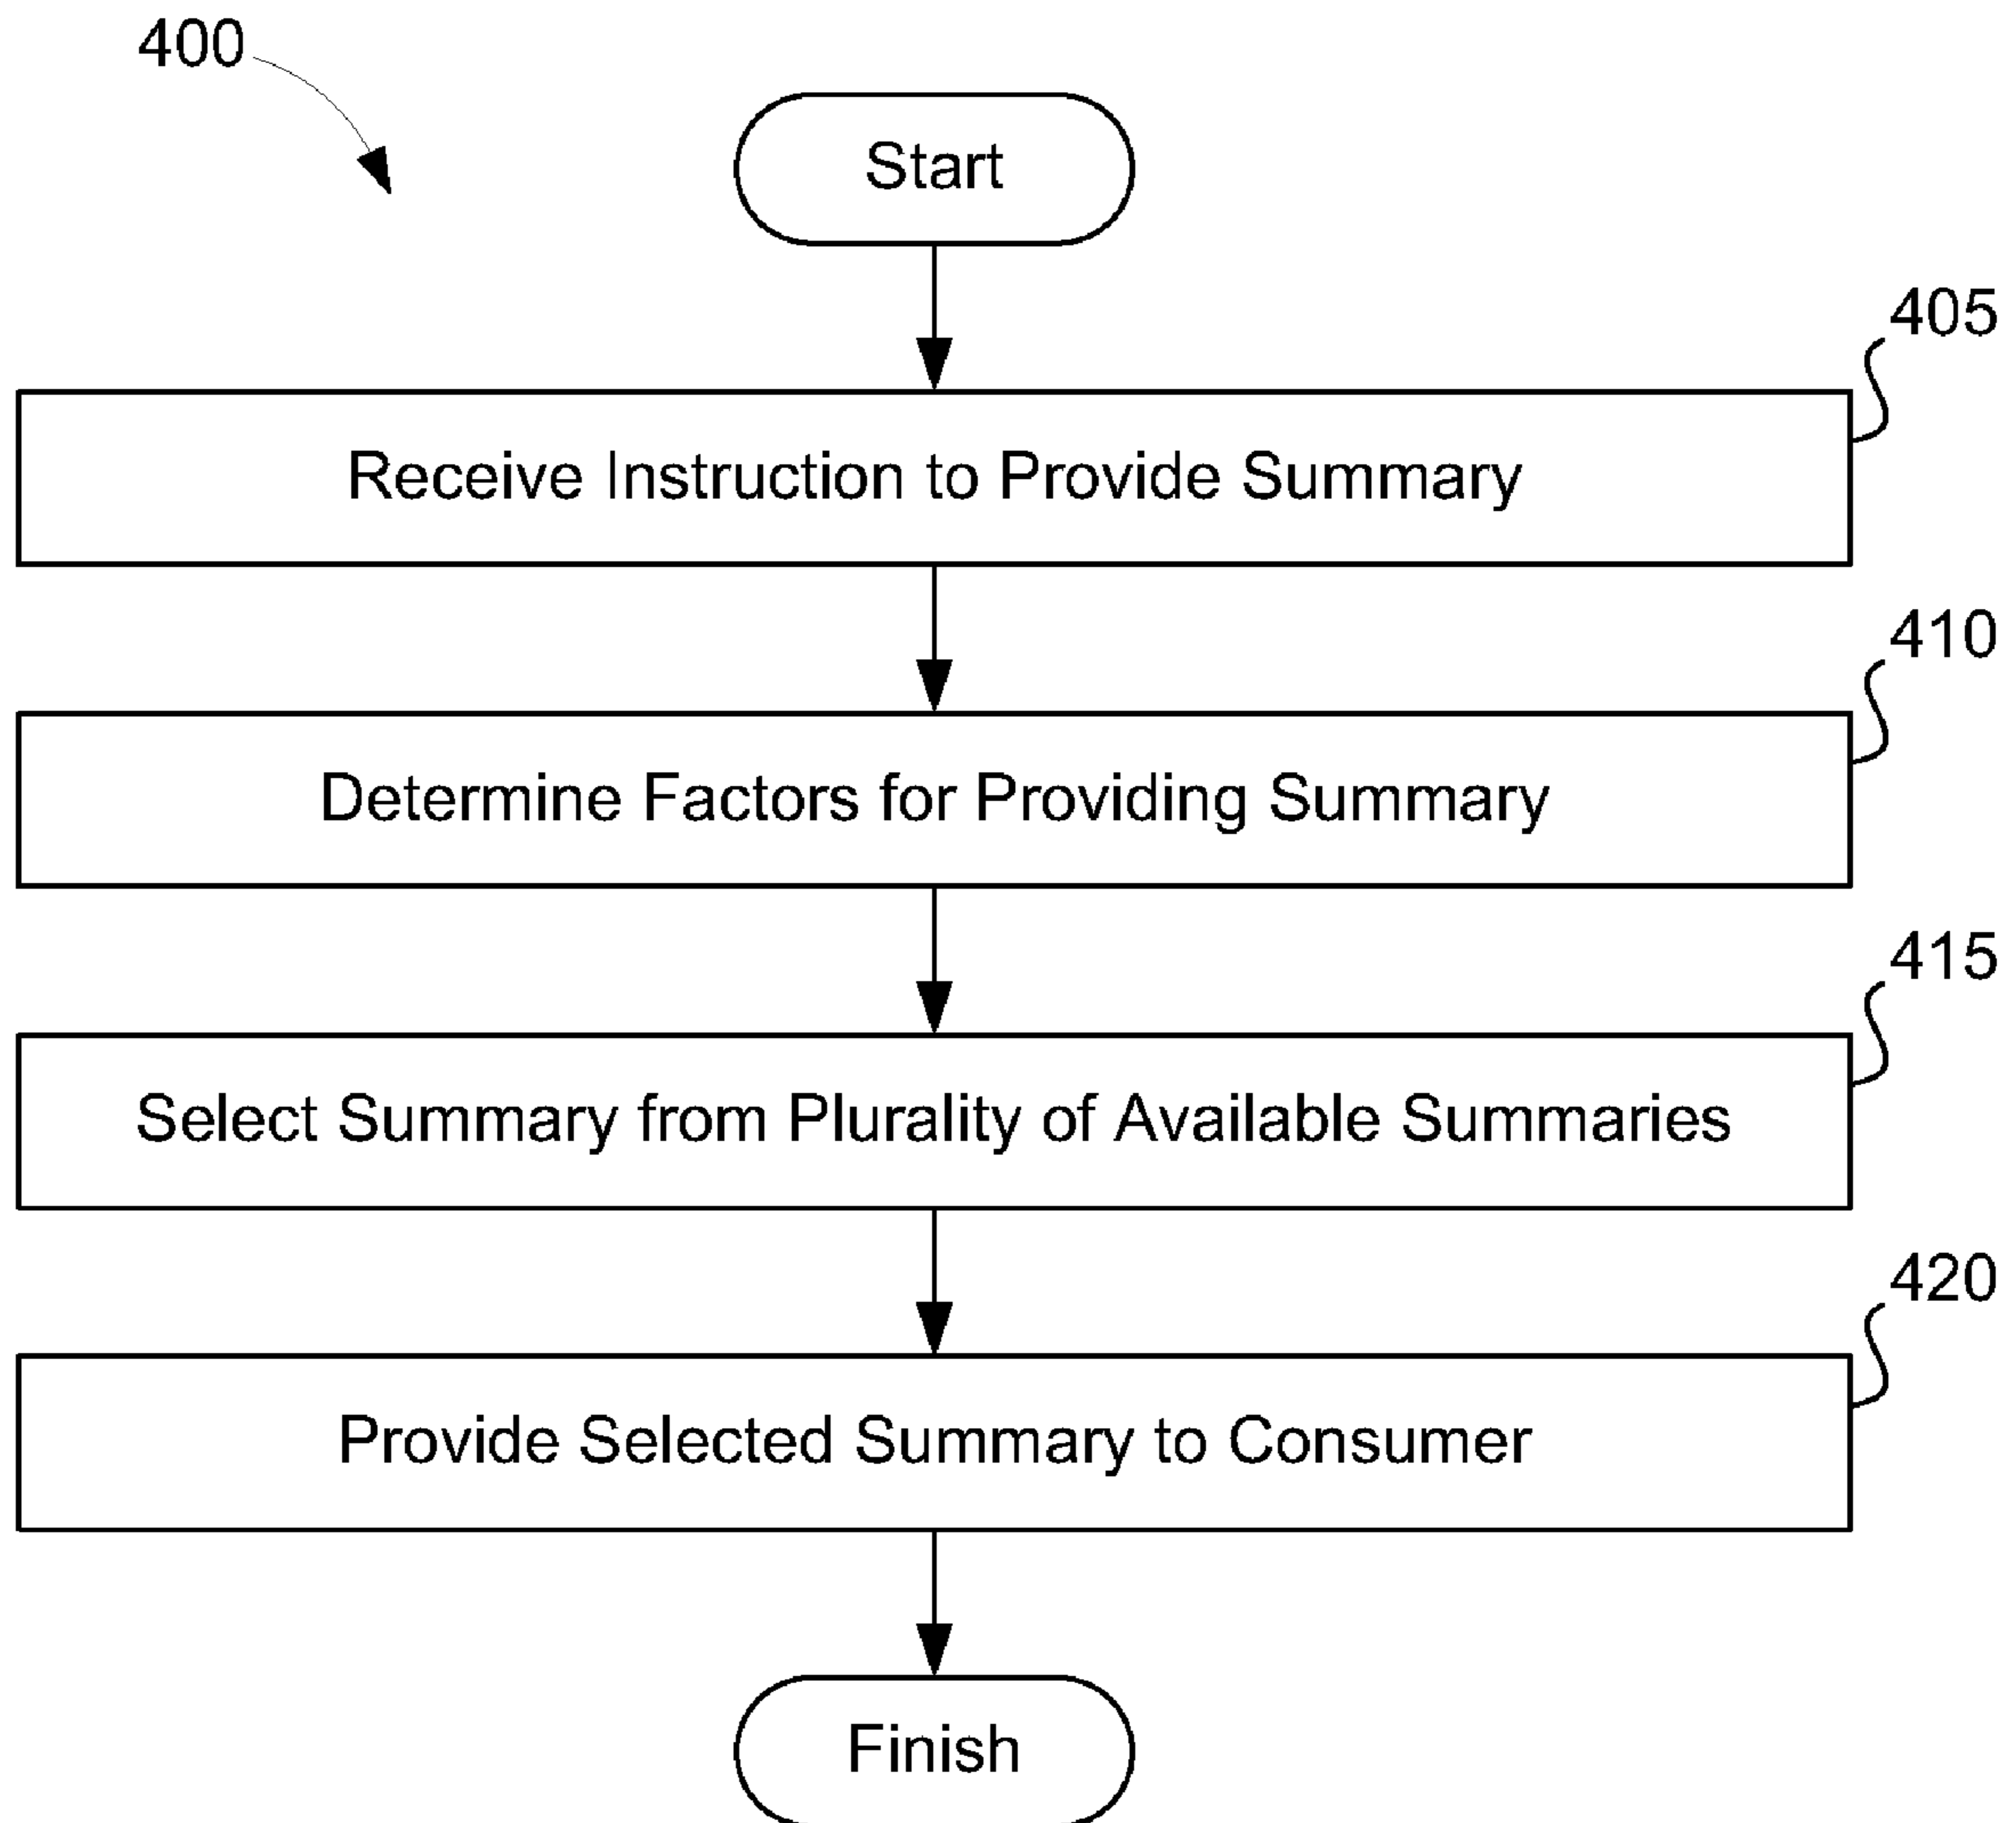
400

Start

405

Receive Instruction to Provide Summary

410

Determine Factors for Providing Summary

415

Select Summary from Plurality of Available Summaries

420

Provide Selected Summary to Consumer

Finish